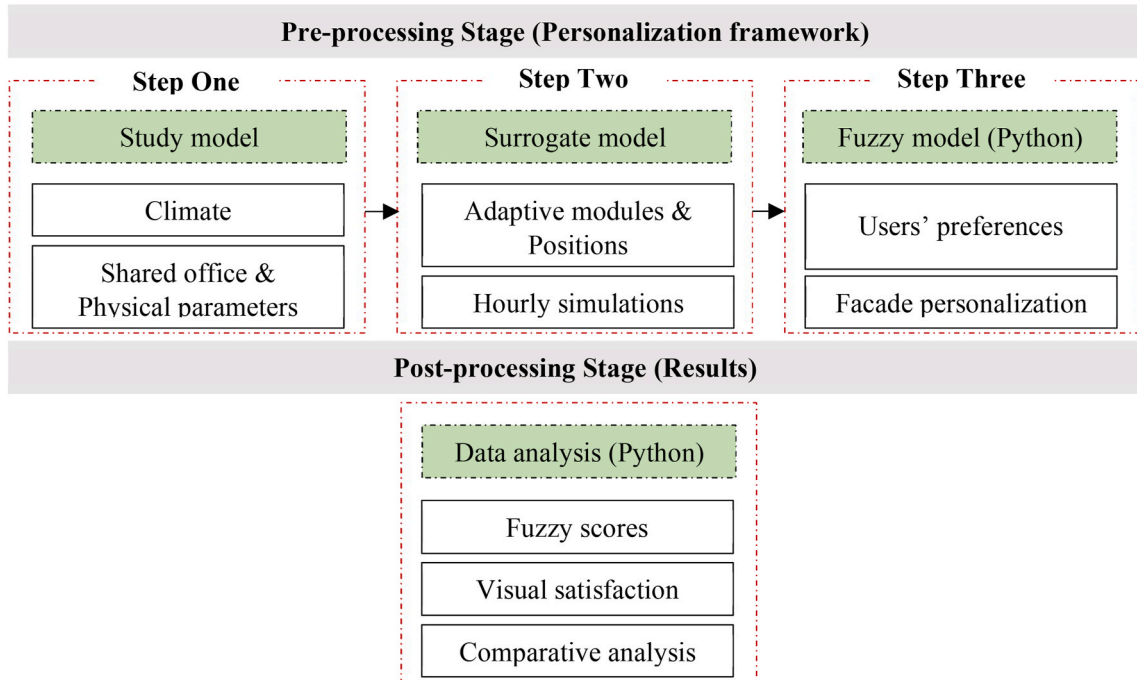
Pre-processing Stage (Personalization framework)

Step One

Study model

Climate

Shared office & Physical parameters

Step Two

Surrogate model

Adaptive modules & Positions

Hourly simulations

Step Three

Fuzzy model (Python)

Users' preferences

Facade personalization

Post-processing Stage (Results)

Data analysis (Python)

Fuzzy scores

Visual satisfaction

Comparative analysis